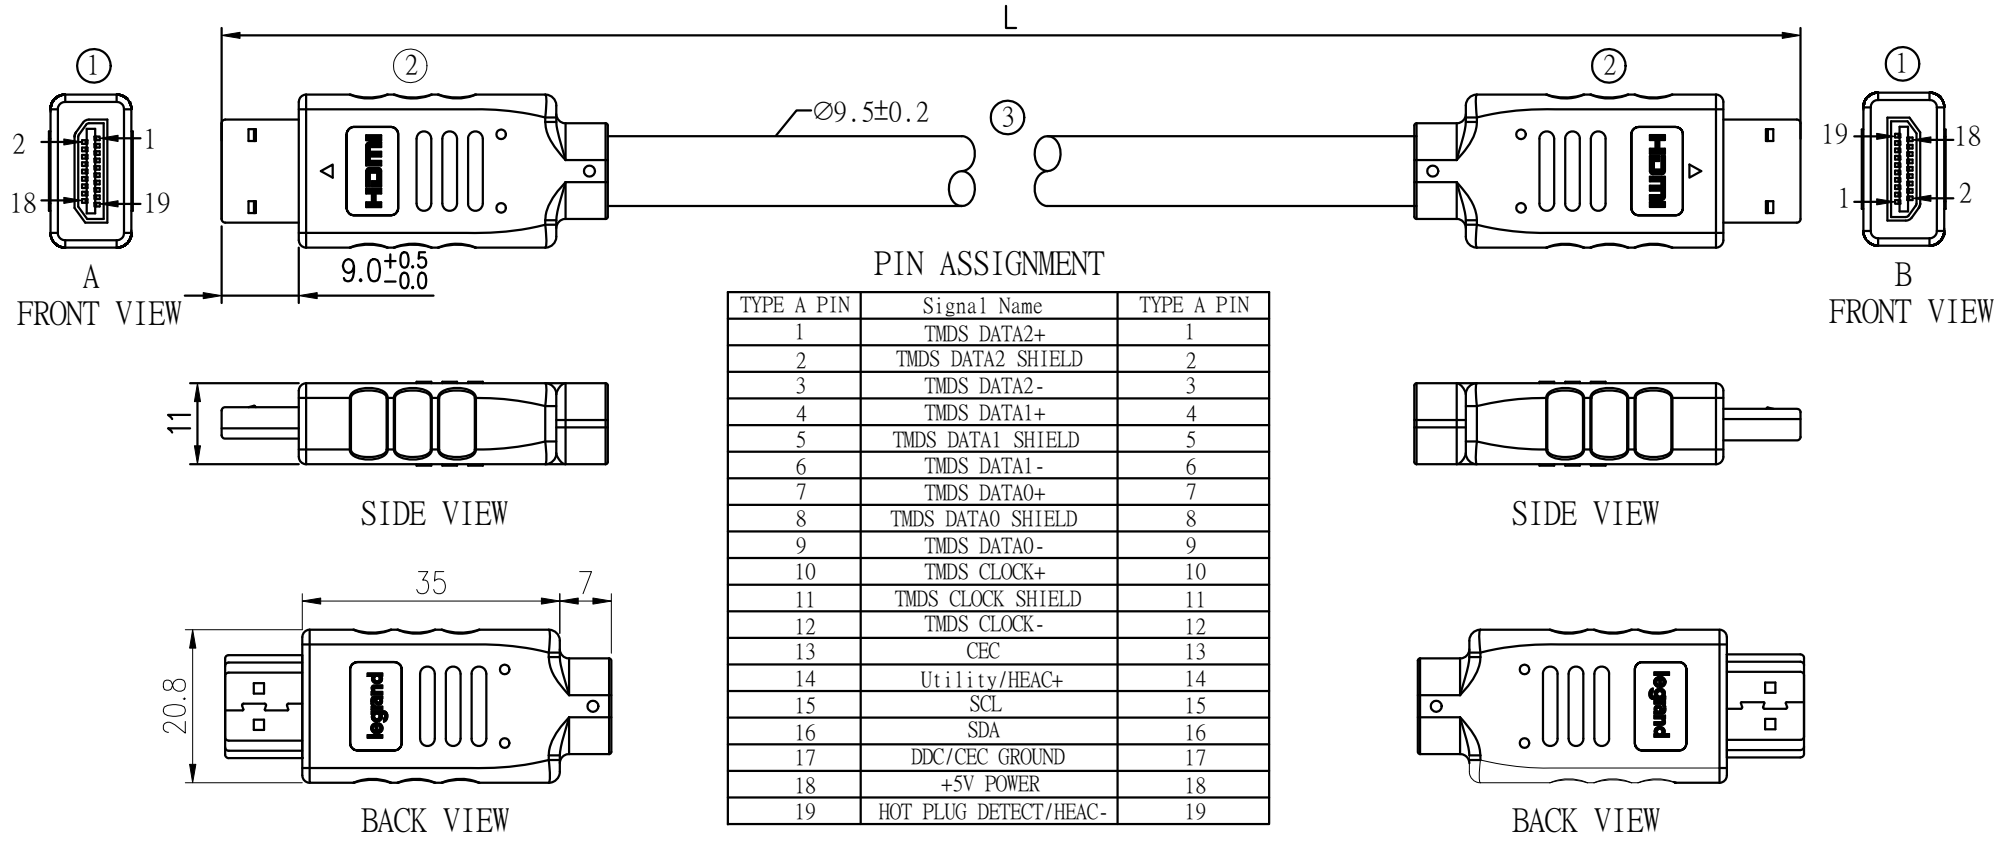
L

①
2 1
18 19
A
FRONT VIEW

②

$\varnothing 9.5\pm0.2$

③

②

①
19 18
1 2
B
FRONT VIEW

HDMI

HDMI

$9.0^{+0.5}_{-0.0}$

PIN ASSIGNMENT

| TYPE A PIN | Signal Name | TYPE A PIN |
|---|---|---|
| 1 | TMDS DATA2+ | 1 |
| 2 | TMDS DATA2 SHIELD | 2 |
| 3 | TMDS DATA2- | 3 |
| 4 | TMDS DATA1+ | 4 |
| 5 | TMDS DATA1 SHIELD | 5 |
| 6 | TMDS DATA1- | 6 |
| 7 | TMDS DATA0+ | 7 |
| 8 | TMDS DATA0 SHIELD | 8 |
| 9 | TMDS DATA0- | 9 |
| 10 | TMDS CLOCK+ | 10 |
| 11 | TMDS CLOCK SHIELD | 11 |
| 12 | TMDS CLOCK- | 12 |
| 13 | CEC | 13 |
| 14 | Utility/HEAC+ | 14 |
| 15 | SCL | 15 |
| 16 | SDA | 16 |
| 17 | DDC/CEC GROUND | 17 |
| 18 | +5V POWER | 18 |
| 19 | HOT PLUG DETECT/HEAC- | 19 |

11

SIDE VIEW

SIDE VIEW

35 7

20.8

legrand

legrand

BACK VIEW

BACK VIEW